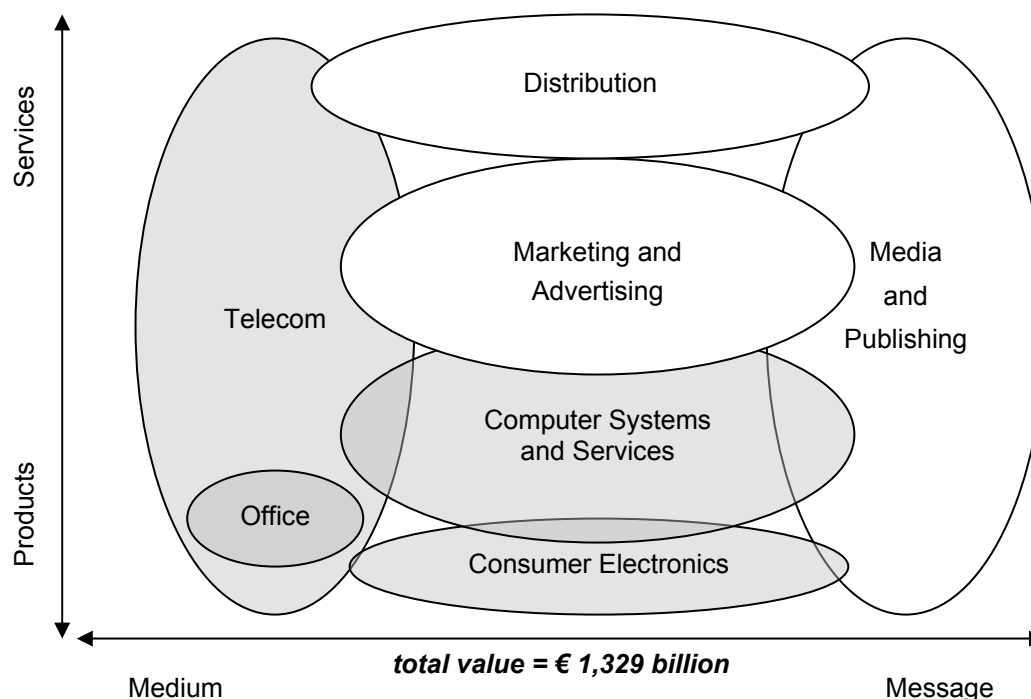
Services

Products

Distribution

Marketing and Advertising

Telecom

Media and Publishing

Computer Systems and Services

Office

Consumer Electronics

*total value = € 1,329 billion*

Medium

Message